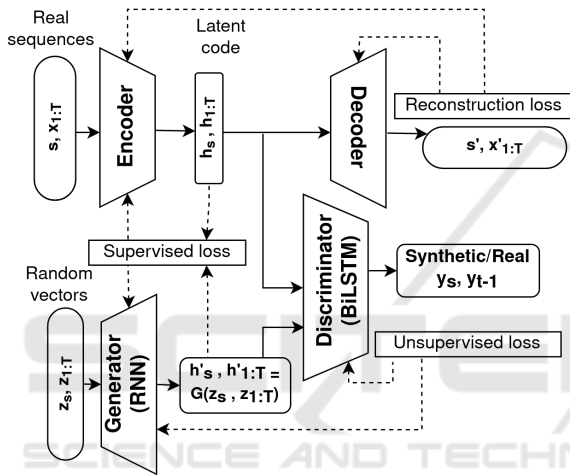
Real sequences

Latent code

$s, x_{1:T}$

Encoder

$h_s, h_{1:T}$

Decoder

Reconstruction loss

$s', x'_{1:T}$

Discriminator (BiLSTM)

Synthetic/Real $y_s$, $y_{t-1}$

Supervised loss

Random vectors

$z_s, z_{1:T}$

Generator (RNN)

$h'_s$ , $h'_{1:T}$ = $G(z_s , z_{1:T})$

Unsupervised loss

SCIENCE AND TECHN